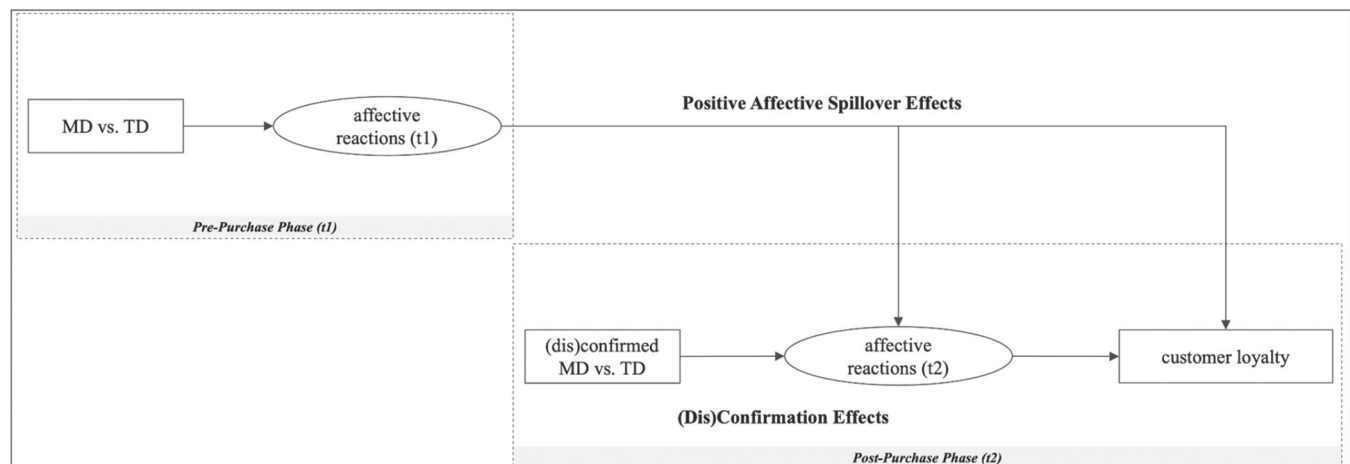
MD vs. TD

affective reactions (t1)

Positive Affective Spillover Effects

Pre-Purchase Phase (t1)

(dis)confirmed MD vs. TD

affective reactions (t2)

customer loyalty

(Dis)Confirmation Effects

Post-Purchase Phase (t2)